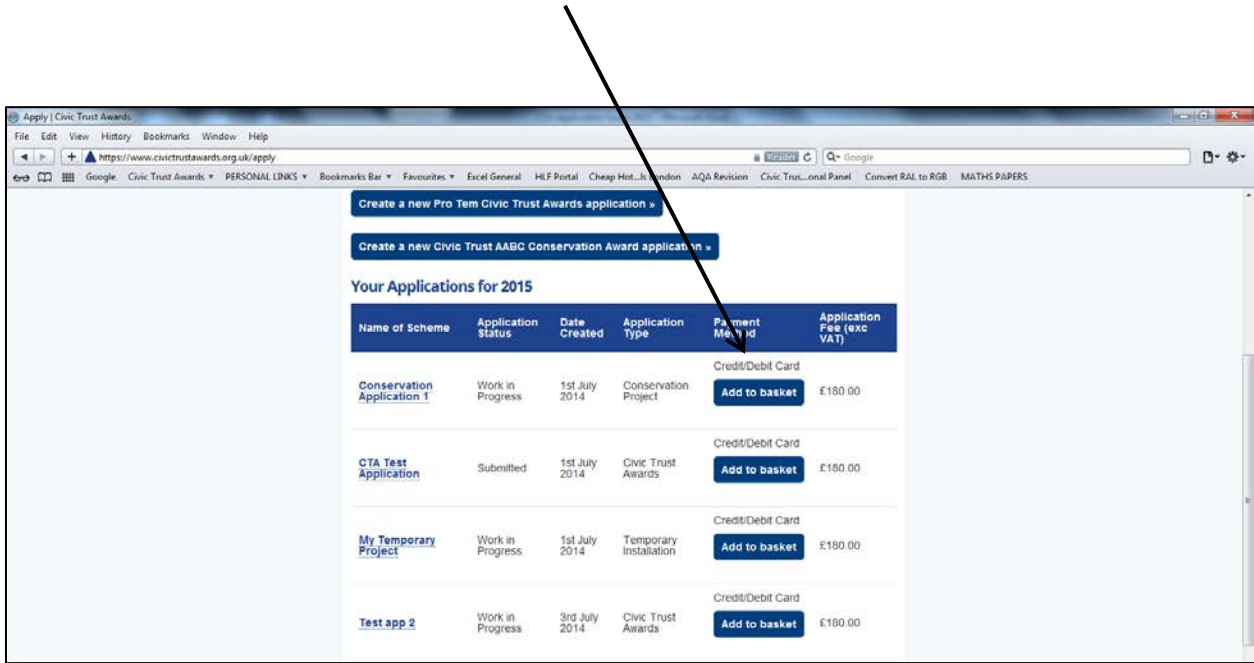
Apply | Civic Trust Awards

File Edit View History Bookmarks Window Help

https://www.civictrustawards.org.uk/apply

Reader

Google

Google Civic Trust Awards ▾ PERSONAL LINKS ▾ Bookmarks Bar ▾ Favourites ▾ Excel General HLF Portal Cheap Hot...Is London AQA Revision Civic Trus...onal Panel Convert RAL to RGB MATHS PAPERS

Create a new Pro Tem Civic Trust Awards application »

Create a new Civic Trust AABC Conservation Award application »

Your Applications for 2015

| Name of Scheme | Application Status | Date Created | Application Type | Payment Method | Application Fee (exc VAT) |
|---|---|---|---|---|---|
| Conservation Application 1 | Work in Progress | 1st July 2014 | Conservation Project | Credit/Debit Card Add to basket | £180.00 |
| CTA Test Application | Submitted | 1st July 2014 | Civic Trust Awards | Credit/Debit Card Add to basket | £180.00 |
| My Temporary Project | Work in Progress | 1st July 2014 | Temporary Installation | Credit/Debit Card Add to basket | £180.00 |
| Test app 2 | Work in Progress | 3rd July 2014 | Civic Trust Awards | Credit/Debit Card Add to basket | £180.00 |